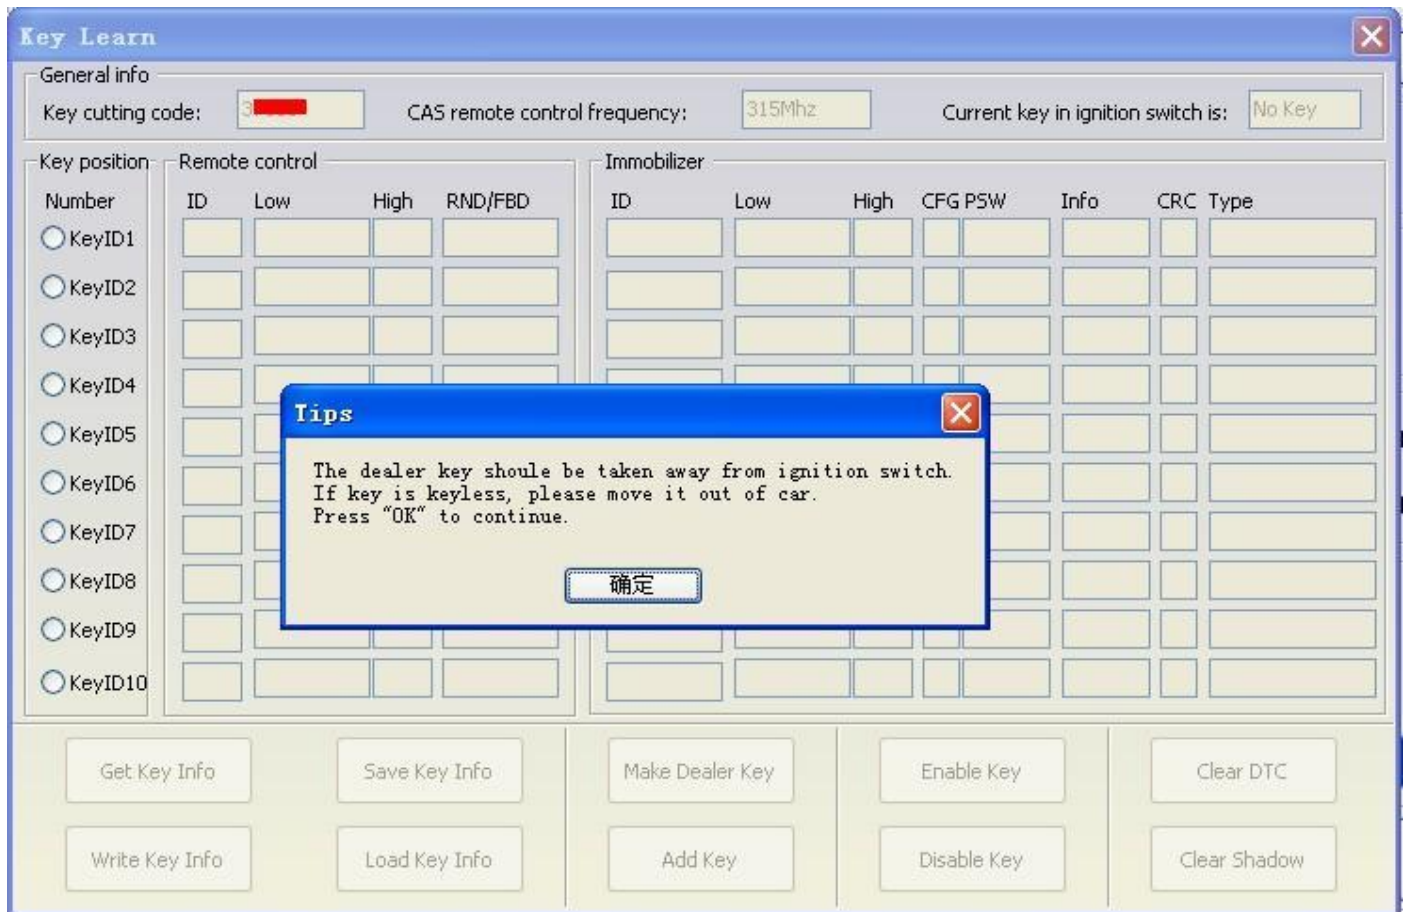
Key Learn

General info

Key cutting code: 3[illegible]

CAS remote control frequency: 315Mhz

Current key in ignition switch is: No Key

Key position

Number

KeyID1
KeyID2
KeyID3
KeyID4
KeyID5
KeyID6
KeyID7
KeyID8
KeyID9
KeyID10

Remote control

ID Low High RND/FBD

Immobilizer

ID Low High CFG PSW Info CRC Type

Tips

The dealer key shoule be taken away from ignition switch.
If key is keyless, please move it out of car.
Press "OK" to continue.

确定

Get Key Info
Save Key Info
Make Dealer Key
Enable Key
Clear DTC
Write Key Info
Load Key Info
Add Key
Disable Key
Clear Shadow